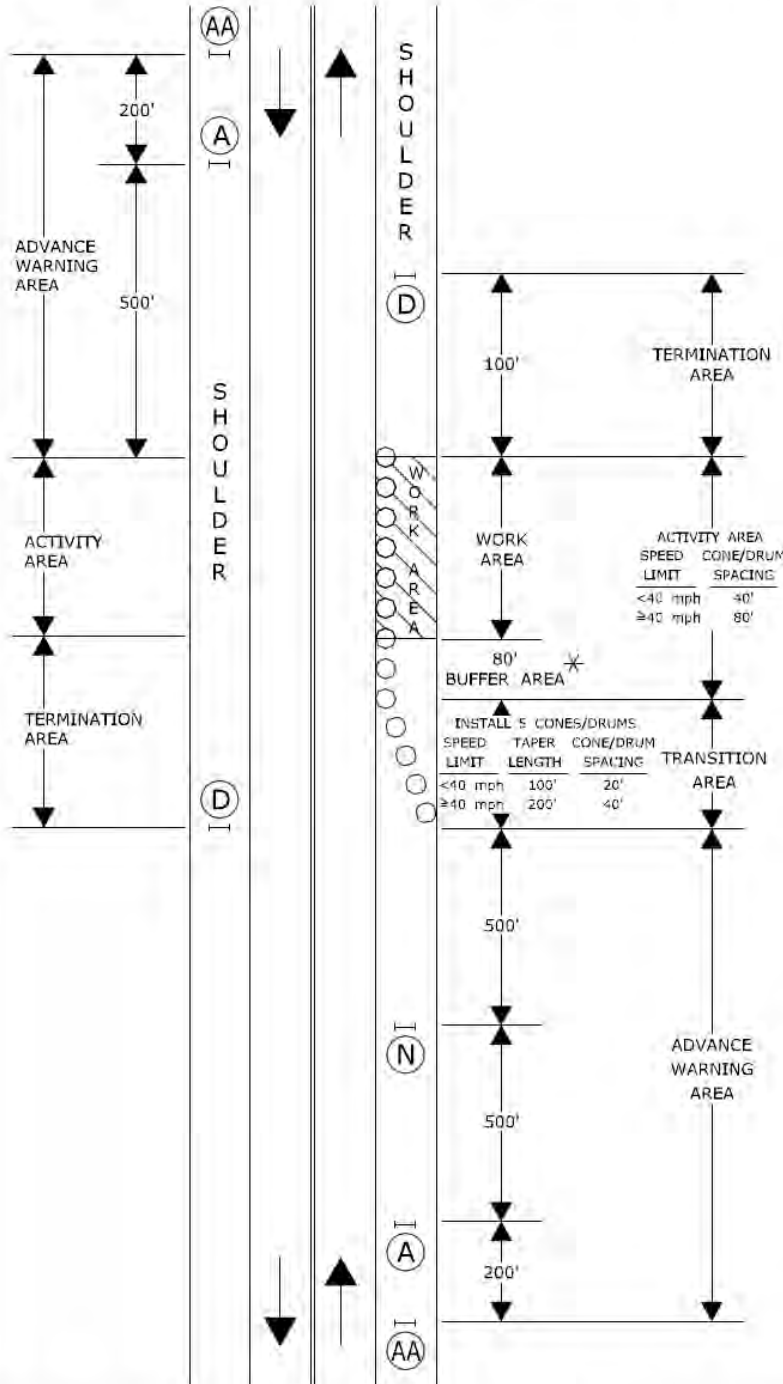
AA

200'

A

ADVANCE WARNING AREA

500'

SHOULDER

SHOULDER

D

100'

TERMINATION AREA

ACTIVITY AREA

WORK AREA

WORK AREA

ACTIVITY AREA

| SPEED LIMIT | CONE/DRUM SPACING |
|---|---|
| <40 mph | 40' |
| ≥40 mph | 80' |

80'
BUFFER AREA *

TERMINATION AREA

INSTALL 5 CONES/DRUMS

| SPEED LIMIT | TAPER LENGTH | CONE/DRUM SPACING |
|---|---|---|
| <40 mph | 100' | 20' |
| ≥40 mph | 200' | 40' |

TRANSITION AREA

D

500'

N

ADVANCE WARNING AREA

500'

A

200'

AA